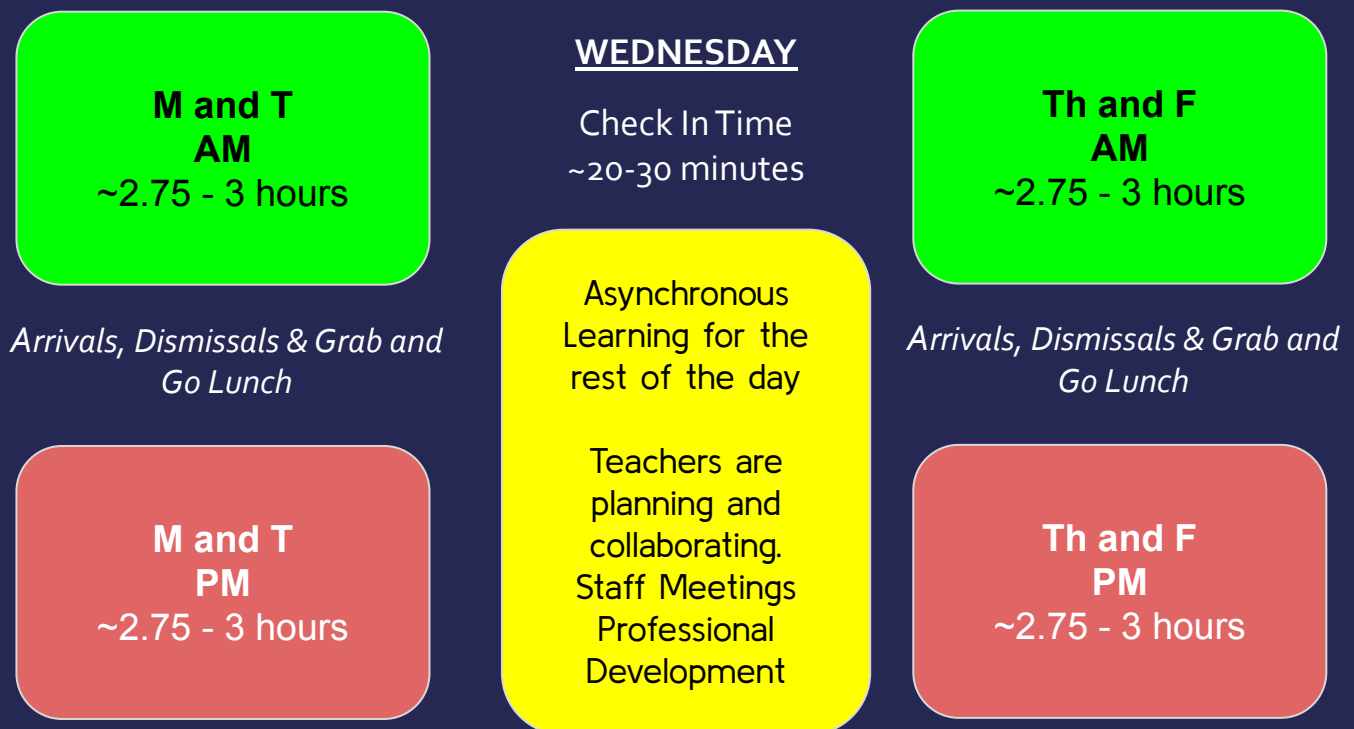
M and T
AM
~2.75 - 3 hours

Arrivals, Dismissals & Grab and Go Lunch

M and T
PM
~2.75 - 3 hours

WEDNESDAY

Check In Time
~20-30 minutes

Asynchronous Learning for the rest of the day

Teachers are planning and collaborating.
Staff Meetings
Professional Development

Th and F
AM
~2.75 - 3 hours

Arrivals, Dismissals & Grab and Go Lunch

Th and F
PM
~2.75 - 3 hours